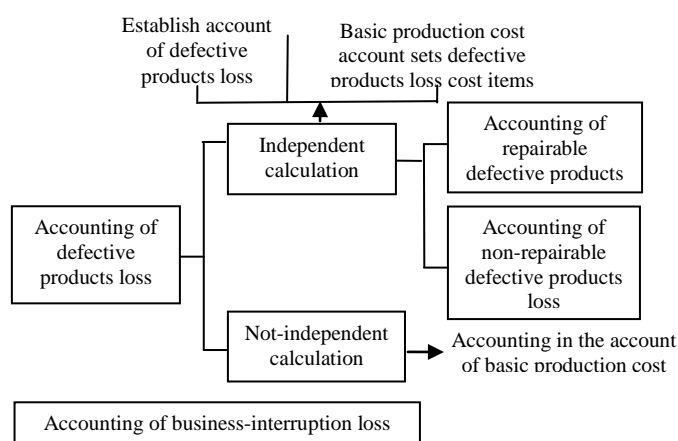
Establish account of defective products loss

Basic production cost account sets defective products loss cost items

Independent calculation

Accounting of repairable defective products

Accounting of defective products loss

Accounting of non-repairable defective products loss

Not-independent calculation

Accounting in the account of basic production cost

Accounting of business-interruption loss